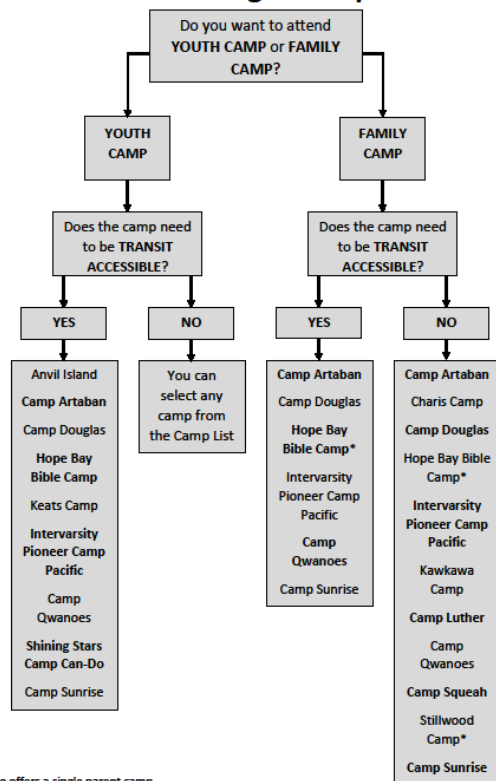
Do you want to attend YOUTH CAMP or FAMILY CAMP?

YOUTH CAMP

FAMILY CAMP

Does the camp need to be TRANSIT ACCESSIBLE?

Does the camp need to be TRANSIT ACCESSIBLE?

YES

NO

YES

NO

Anvil Island

Camp Artaban

Camp Douglas

Hope Bay Bible Camp

Keats Camp

Intervarsity Pioneer Camp Pacific

Camp Qwanoes

Shining Stars Camp Can-Do

Camp Sunrise

You can select any camp from the Camp List

Camp Artaban

Camp Douglas

Hope Bay Bible Camp*

Intervarsity Pioneer Camp Pacific

Camp Qwanoes

Camp Sunrise

Camp Artaban

Charis Camp

Camp Douglas

Hope Bay Bible Camp*

Intervarsity Pioneer Camp Pacific

Kawkawa Camp

Camp Luther

Camp Qwanoes

Camp Squeah

Stillwood Camp*

Camp Sunrise

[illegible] offers a single parent camp